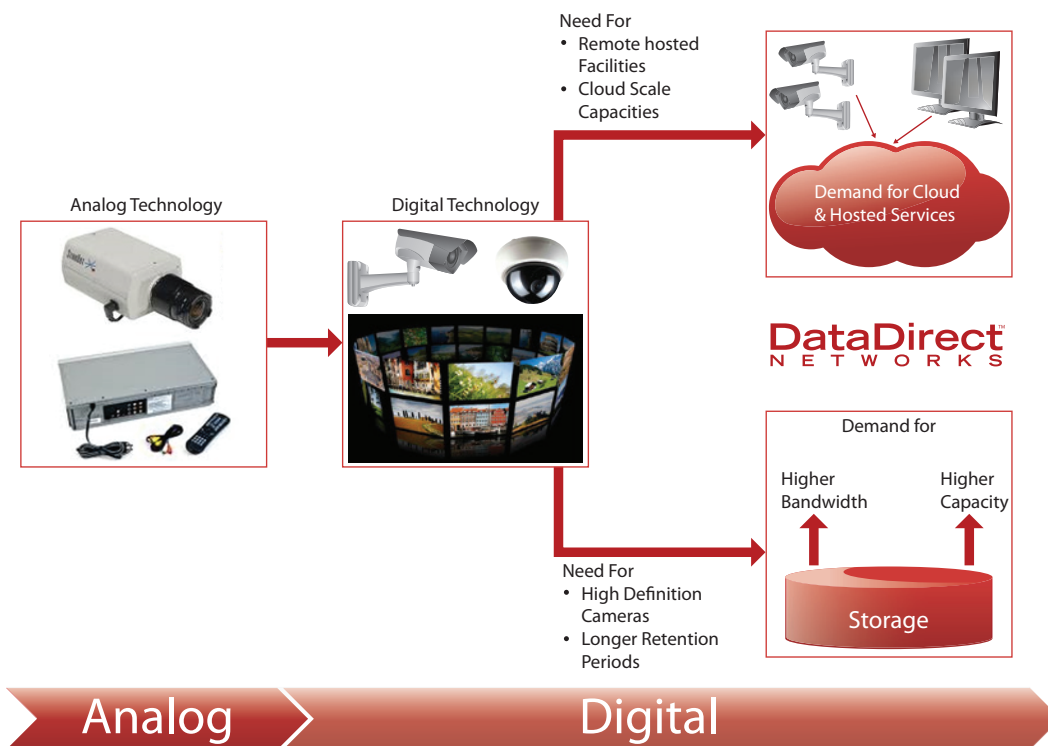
Need For
• Remote hosted Facilities
• Cloud Scale Capacities

Demand for Cloud & Hosted Services

Analog Technology

Digital Technology

DataDirect™
NETWORKS

Demand for

Higher Bandwidth

Higher Capacity

Storage

Need For
• High Definition Cameras
• Longer Retention Periods

Analog

Digital